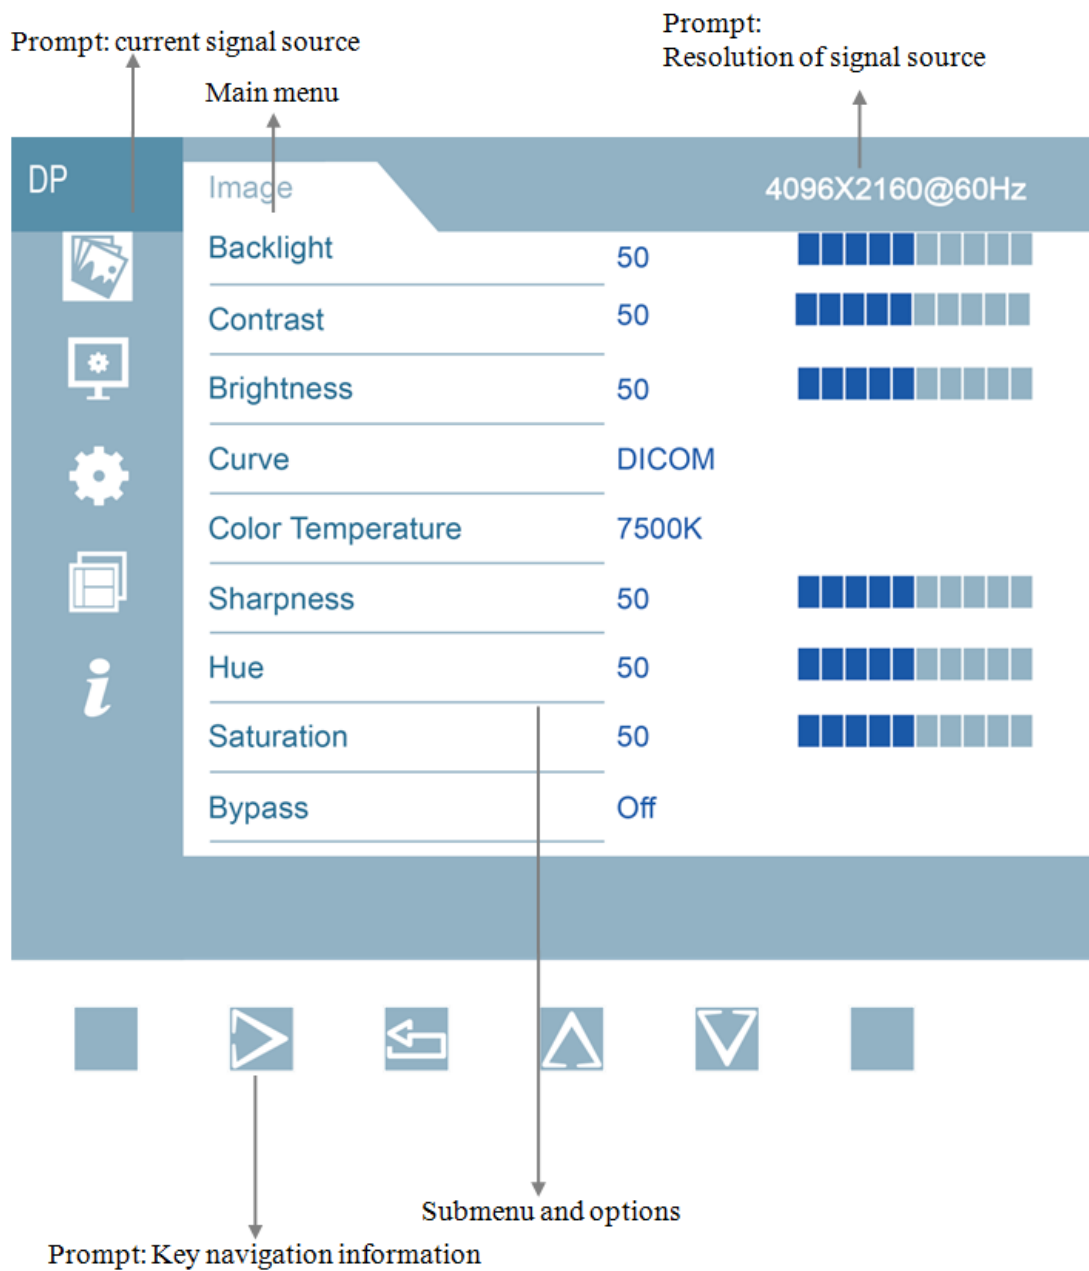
Prompt: current signal source

Main menu

Prompt:
Resolution of signal source

DP

Image

4096X2160@60Hz

| | |
|---|---|
| Backlight | 50 |
| Contrast | 50 |
| Brightness | 50 |
| Curve | DICOM |
| Color Temperature | 7500K |
| Sharpness | 50 |
| Hue | 50 |
| Saturation | 50 |
| Bypass | Off |

Submenu and options

Prompt: Key navigation information